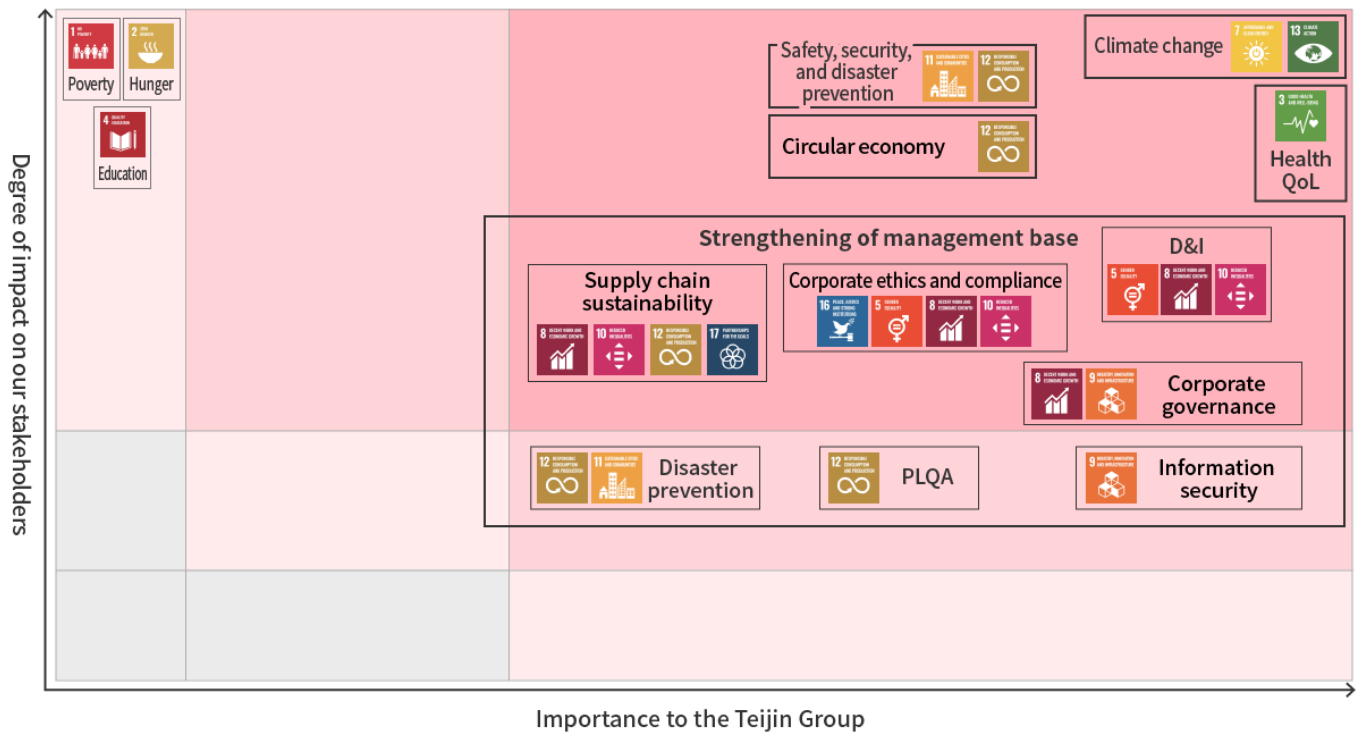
Degree of impact on our stakeholders

1 NO POVERTY
Poverty

2 ZERO HUNGER
Hunger

4 QUALITY EDUCATION
Education

Safety, security, and disaster prevention
11 SUSTAINABLE CITIES AND COMMUNITIES
12 RESPONSIBLE CONSUMPTION AND PRODUCTION

Climate change
7 AFFORDABLE AND CLEAN ENERGY
13 CLIMATE ACTION

Circular economy
12 RESPONSIBLE CONSUMPTION AND PRODUCTION

3 GOOD HEALTH AND WELL-BEING
Health QoL

Strengthening of management base

D&I
5 GENDER EQUALITY
8 DECENT WORK AND ECONOMIC GROWTH
10 REDUCED INEQUALITIES

Supply chain sustainability
8 DECENT WORK AND ECONOMIC GROWTH
10 REDUCED INEQUALITIES
12 RESPONSIBLE CONSUMPTION AND PRODUCTION
17 PARTNERSHIPS FOR THE GOALS

Corporate ethics and compliance
16 PEACE, JUSTICE AND STRONG INSTITUTIONS
5 GENDER EQUALITY
8 DECENT WORK AND ECONOMIC GROWTH
10 REDUCED INEQUALITIES

8 DECENT WORK AND ECONOMIC GROWTH
9 INDUSTRY, INNOVATION AND INFRASTRUCTURE
Corporate governance

12 RESPONSIBLE CONSUMPTION AND PRODUCTION
11 SUSTAINABLE CITIES AND COMMUNITIES
Disaster prevention

12 RESPONSIBLE CONSUMPTION AND PRODUCTION
PLQA

9 INDUSTRY, INNOVATION AND INFRASTRUCTURE
Information security

Importance to the Teijin Group